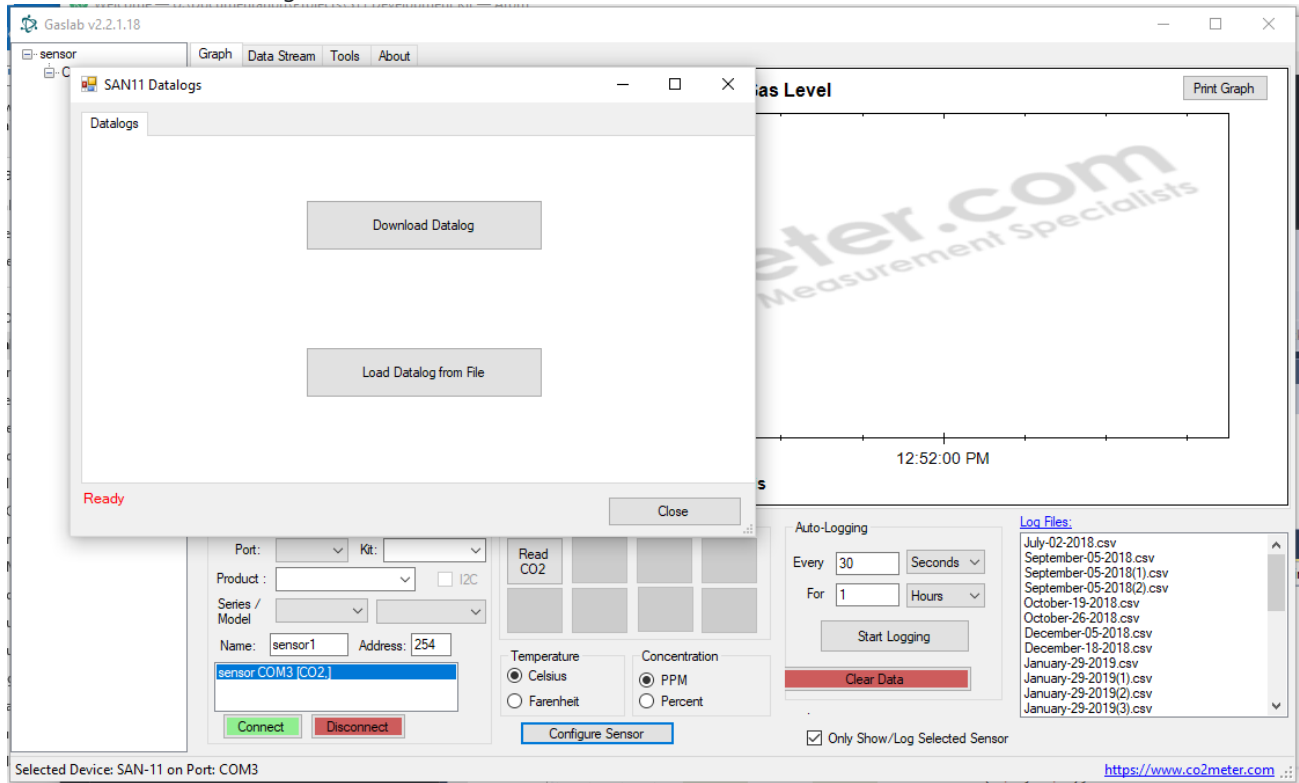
Gaslab v2.2.1.18

sensor

Graph Data Stream Tools About

SAN11 Datalogs

Datalogs

Download Datalog

Load Datalog from File

Ready

Close

as Level

Print Graph

eter.com
Measurement Specialists

12:52:00 PM

s

Port: Kit:

Product : I2C

Series / Model

Name: sensor1 Address: 254

sensor COM3 [CO2,]

Connect Disconnect

Read CO2

Temperature
Celsius
Farenheit

Concentration
PPM
Percent

Configure Sensor

Auto-Logging

Every 30 Seconds

For 1 Hours

Start Logging

Clear Data

Only Show/Log Selected Sensor

Log Files:
July-02-2018.csv
September-05-2018.csv
September-05-2018(1).csv
September-05-2018(2).csv
October-19-2018.csv
October-26-2018.csv
December-05-2018.csv
December-18-2018.csv
January-29-2019.csv
January-29-2019(1).csv
January-29-2019(2).csv
January-29-2019(3).csv

Selected Device: SAN-11 on Port: COM3

https://www.co2meter.com